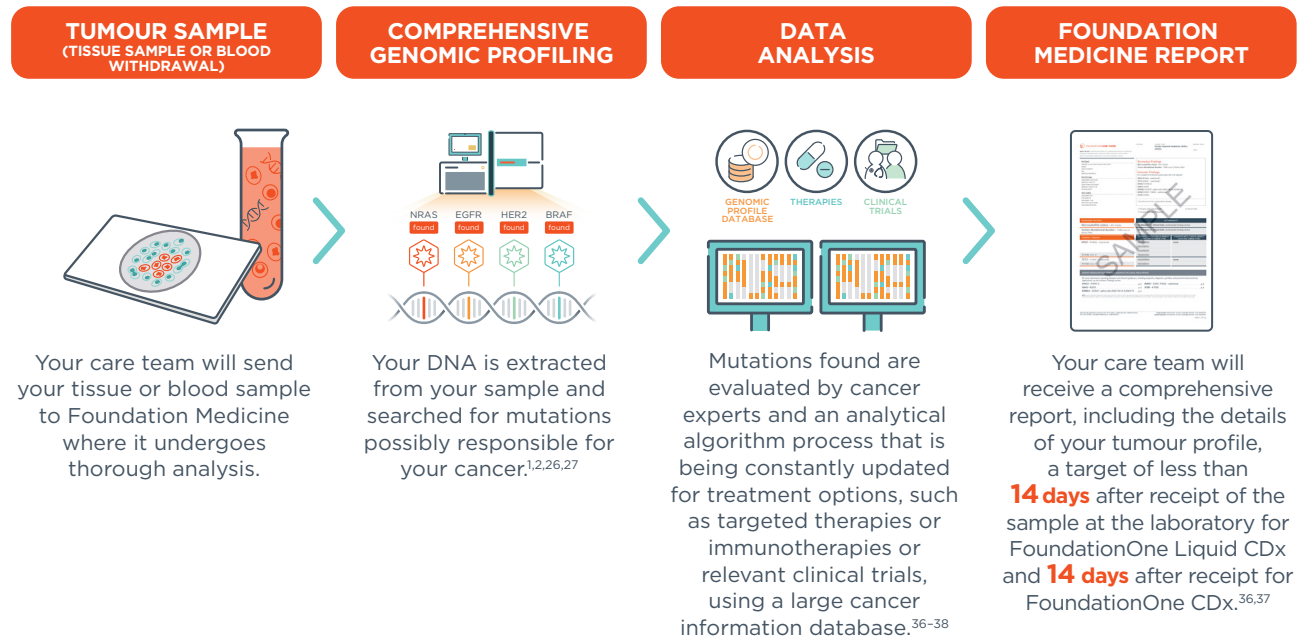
TUMOUR SAMPLE
(TISSUE SAMPLE OR BLOOD WITHDRAWAL)

COMPREHENSIVE GENOMIC PROFILING

DATA ANALYSIS

FOUNDATION MEDICINE REPORT

NRAS found
EGFR found
HER2 found
BRAF found

GENOMIC PROFILE DATABASE

THERAPIES

CLINICAL TRIALS

SAMPLE

Your care team will send your tissue or blood sample to Foundation Medicine where it undergoes thorough analysis.

Your DNA is extracted from your sample and searched for mutations possibly responsible for your cancer.$^{1,2,26,27}$

Mutations found are evaluated by cancer experts and an analytical algorithm process that is being constantly updated for treatment options, such as targeted therapies or immunotherapies or relevant clinical trials, using a large cancer information database.$^{36-38}$

Your care team will receive a comprehensive report, including the details of your tumour profile, a target of less than 14 days after receipt of the sample at the laboratory for FoundationOne Liquid CDx and 14 days after receipt for FoundationOne CDx.$^{36,37}$